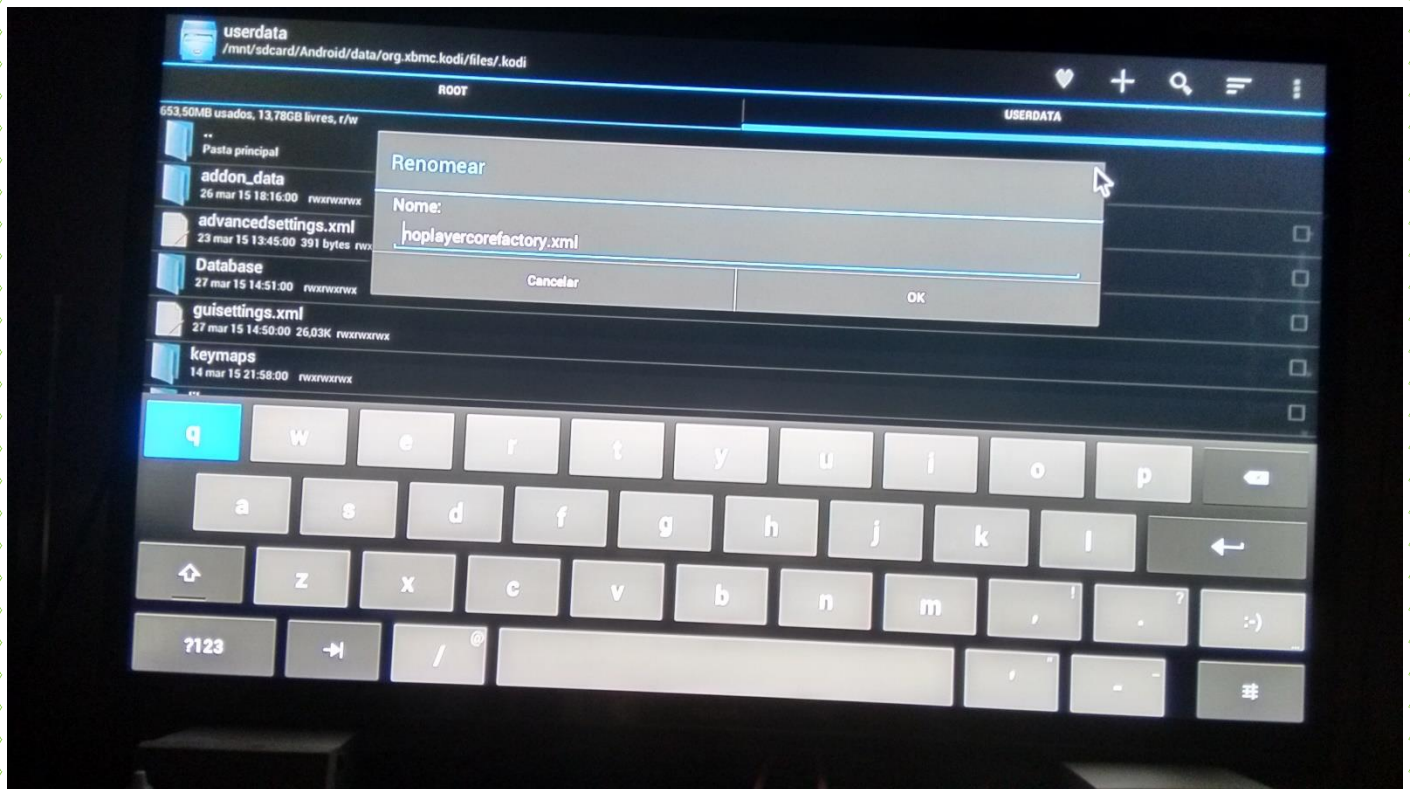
userdata
/mnt/sdcard/Android/data/org.xbmc.kodi/files/.kodi

ROOT
USERDATA

653,50MB usados, 13,78GB livres, r/w

..
Pasta principal

addon_data
26 mar 15 18:16:00 rwxrwxrwx

advancedsettings.xml
23 mar 15 13:45:00 391 bytes rwx

Database
27 mar 15 14:51:00 rwxrwxrwx

guisettings.xml
27 mar 15 14:50:00 26,03K rwxrwxrwx

keymaps
14 mar 15 21:58:00 rwxrwxrwx

Renomear

Nome:

hoplayercorefactory.xml

Cancelar
OK

q w e r t y u i o p
a s d f g h j k l
z x c v b n m , ! . ?
:-)
?123 / @ ' " - _